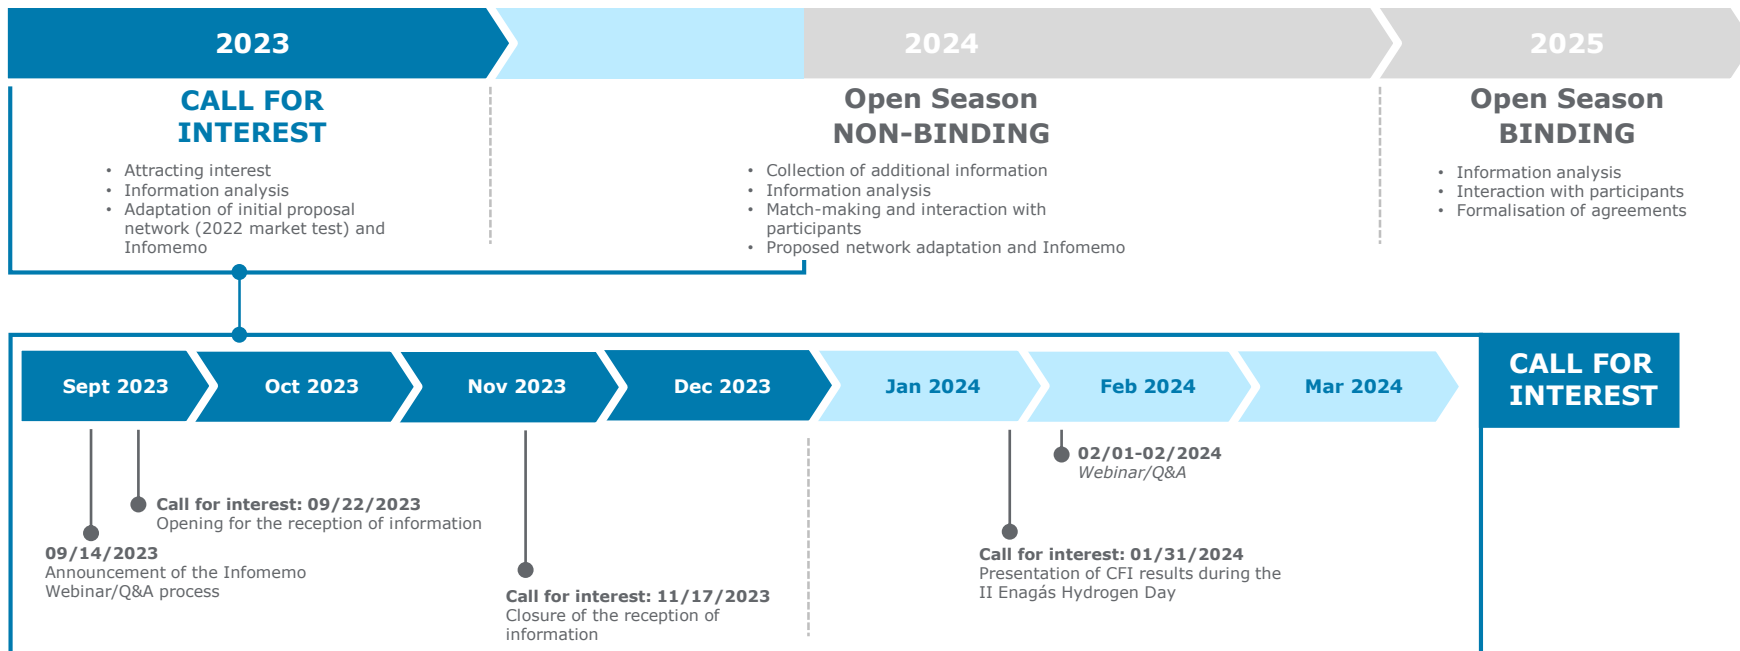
2023

2024

2025

CALL FOR INTEREST

- Attracting interest
- Information analysis
- Adaptation of initial proposal network (2022 market test) and Infomemo

Open Season NON-BINDING

- Collection of additional information
- Information analysis
- Match-making and interaction with participants
- Proposed network adaptation and Infomemo

Open Season BINDING

- Information analysis
- Interaction with participants
- Formalisation of agreements

Sept 2023

Oct 2023

Nov 2023

Dec 2023

Jan 2024

Feb 2024

Mar 2024

CALL FOR INTEREST

02/01-02/2024
Webinar/Q&A

Call for interest: 09/22/2023
Opening for the reception of information

09/14/2023
Announcement of the Infomemo
Webinar/Q&A process

Call for interest: 01/31/2024
Presentation of CFI results during the II Enagás Hydrogen Day

Call for interest: 11/17/2023
Closure of the reception of information